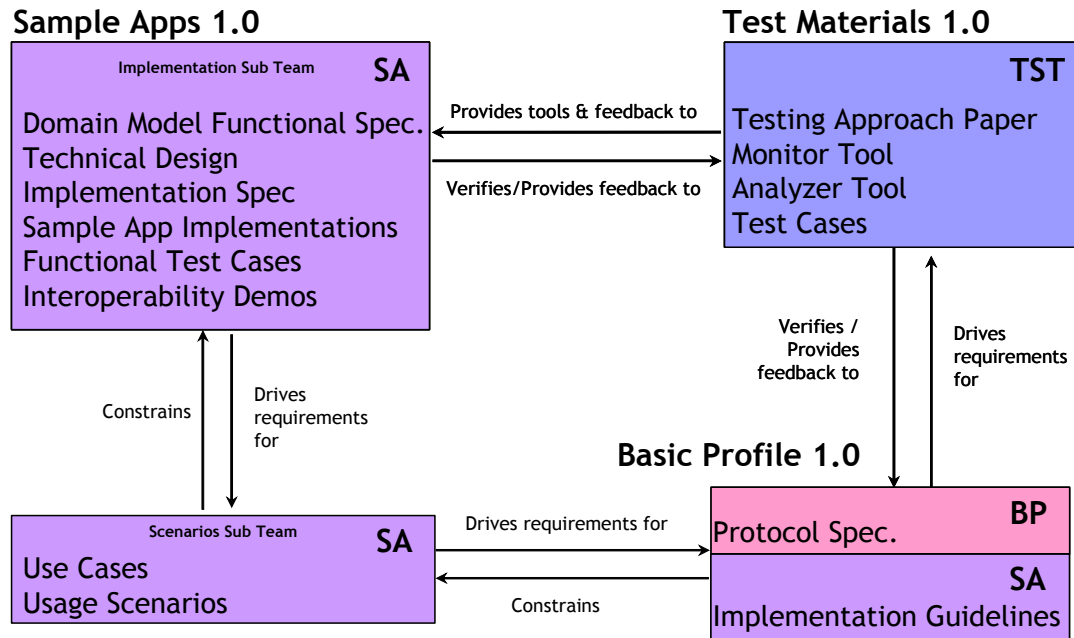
Sample Apps 1.0

Implementation Sub Team

SA

Domain Model Functional Spec.
Technical Design
Implementation Spec
Sample App Implementations
Functional Test Cases
Interoperability Demos

Test Materials 1.0

TST

Testing Approach Paper
Monitor Tool
Analyzer Tool
Test Cases

Provides tools & feedback to

Verifies/Provides feedback to

Constrains

Drives requirements for

Verifies / Provides feedback to

Drives requirements for

Basic Profile 1.0

Scenarios Sub Team

SA

Use Cases
Usage Scenarios

Drives requirements for

Constrains

BP

Protocol Spec.

SA

Implementation Guidelines